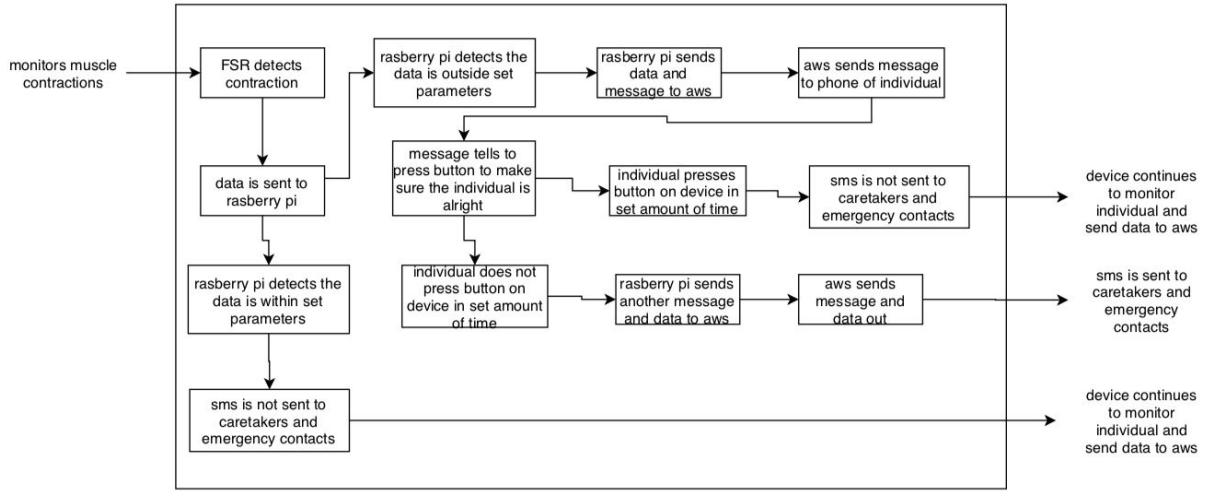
monitors muscle contractions

FSR detects contraction

data is sent to rasberry pi

rasberry pi detects the data is outside set parameters

rasberry pi sends data and message to aws

aws sends message to phone of individual

message tells to press button to make sure the individual is alright

individual presses button on device in set amount of time

sms is not sent to caretakers and emergency contacts

device continues to monitor individual and send data to aws

individual does not press button on device in set amount of time

rasberry pi sends another message and data to aws

aws sends message and data out

sms is sent to caretakers and emergency contacts

rasberry pi detects the data is within set parameters

sms is not sent to caretakers and emergency contacts

device continues to monitor individual and send data to aws